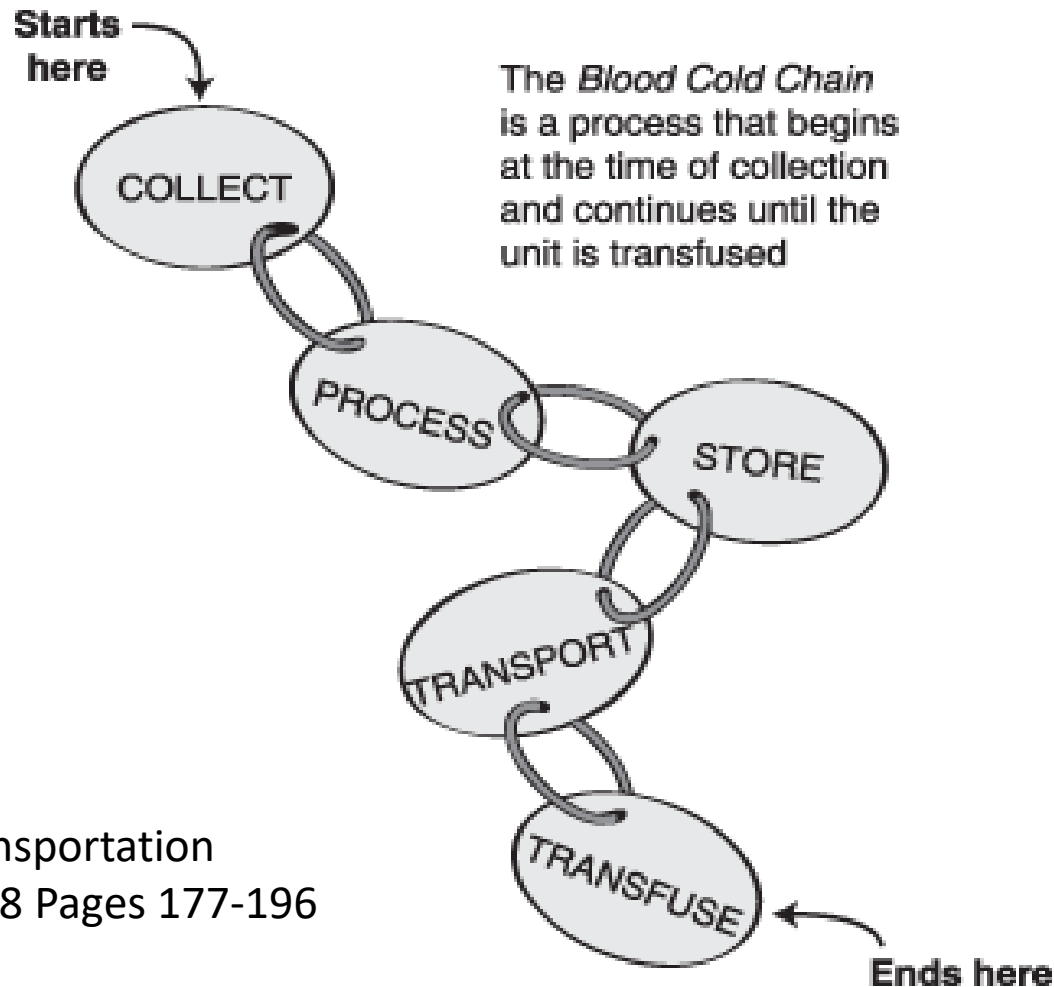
Starts here

The *Blood Cold Chain* is a process that begins at the time of collection and continues until the unit is transfused

COLLECT

PROCESS

STORE

TRANSPORT

TRANSFUSE

Ends here

nsportation
8 Pages 177-196